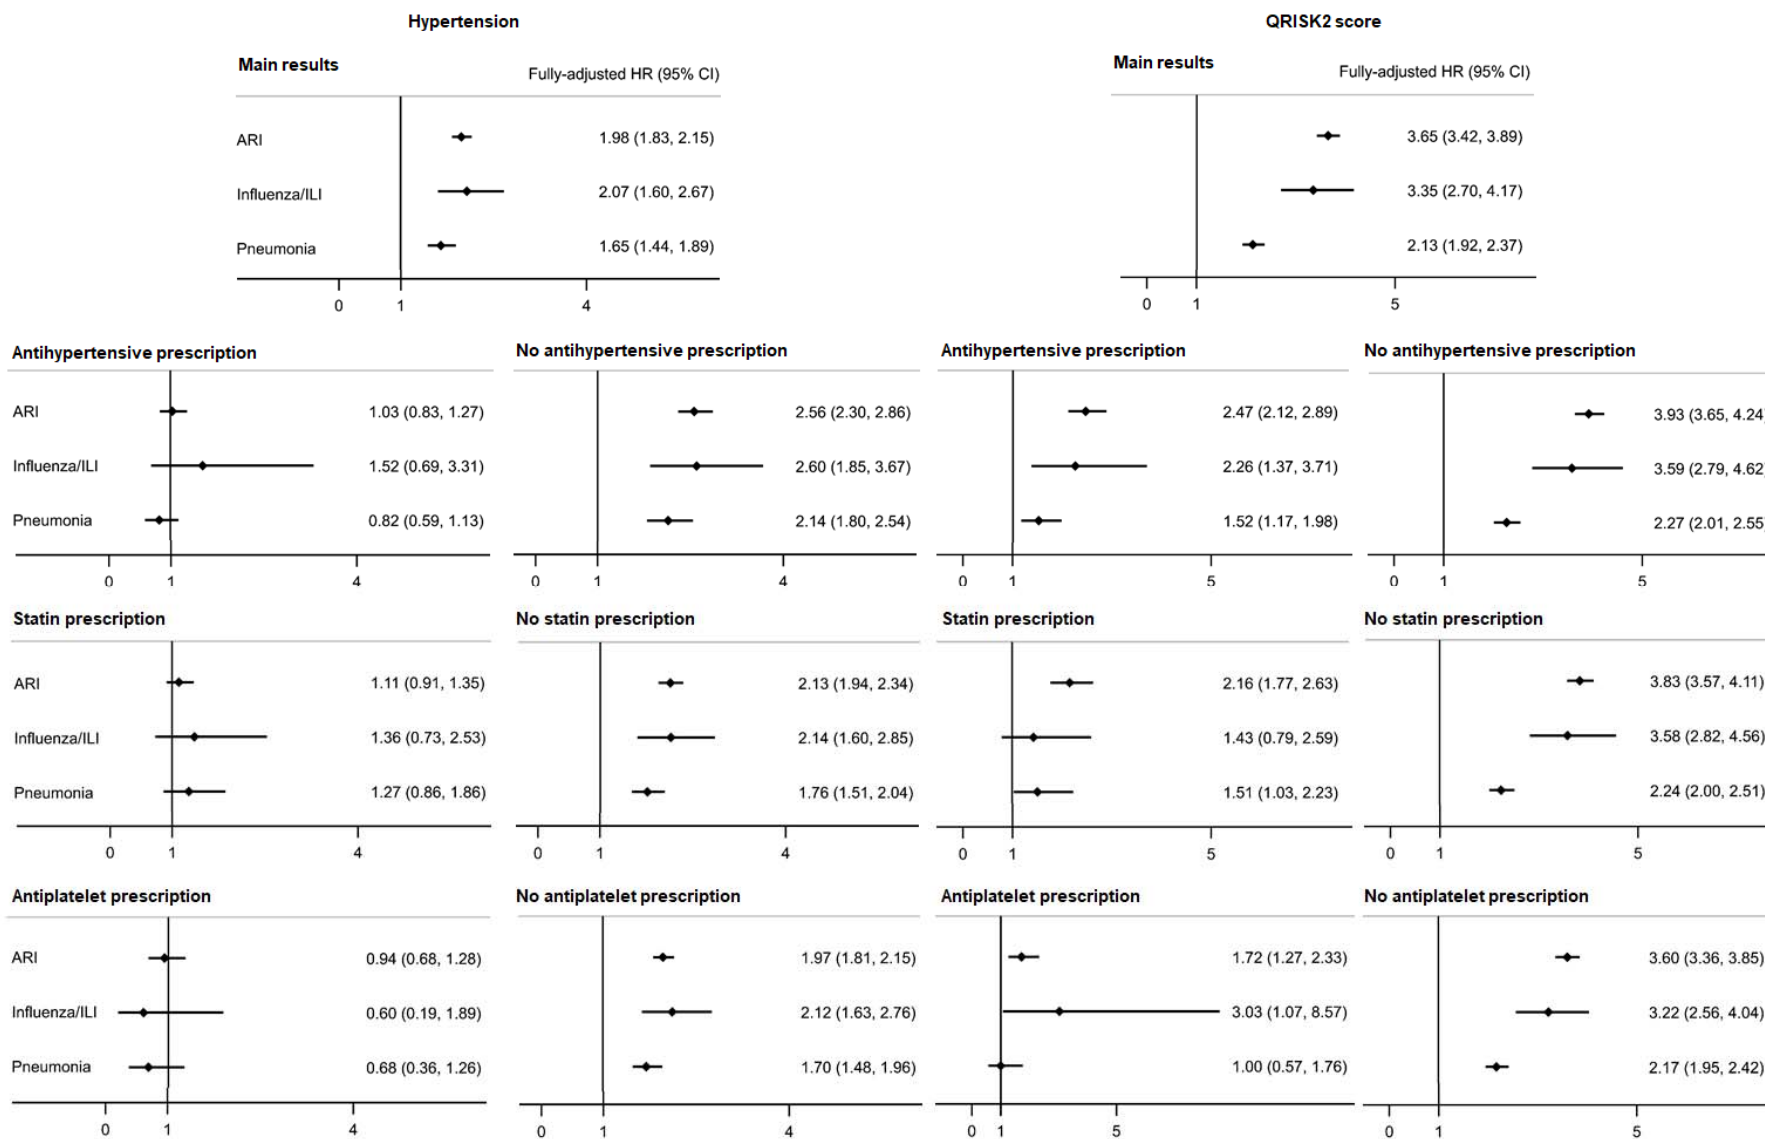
Hypertension

Main results

Fully-adjusted HR (95% CI)

ARI 1.98 (1.83, 2.15)

Influenza/ILI 2.07 (1.60, 2.67)

Pneumonia 1.65 (1.44, 1.89)

0 1 4

QRISK2 score

Main results

Fully-adjusted HR (95% CI)

3.65 (3.42, 3.89)

3.35 (2.70, 4.17)

2.13 (1.92, 2.37)

0 1 5

Antihypertensive prescription

ARI 1.03 (0.83, 1.27)

Influenza/ILI 1.52 (0.69, 3.31)

Pneumonia 0.82 (0.59, 1.13)

0 1 4

No antihypertensive prescription

2.56 (2.30, 2.86)

2.60 (1.85, 3.67)

2.14 (1.80, 2.54)

0 1 4

Antihypertensive prescription

2.47 (2.12, 2.89)

2.26 (1.37, 3.71)

1.52 (1.17, 1.98)

0 1 5

No antihypertensive prescription

3.93 (3.65, 4.24

3.59 (2.79, 4.62

2.27 (2.01, 2.55

0 1 5

Statin prescription

ARI 1.11 (0.91, 1.35)

Influenza/ILI 1.36 (0.73, 2.53)

Pneumonia 1.27 (0.86, 1.86)

0 1 4

No statin prescription

2.13 (1.94, 2.34)

2.14 (1.60, 2.85)

1.76 (1.51, 2.04)

0 1 4

Statin prescription

2.16 (1.77, 2.63)

1.43 (0.79, 2.59)

1.51 (1.03, 2.23)

0 1 5

No statin prescription

3.83 (3.57, 4.11)

3.58 (2.82, 4.56)

2.24 (2.00, 2.51)

0 1 5

Antiplatelet prescription

ARI 0.94 (0.68, 1.28)

Influenza/ILI 0.60 (0.19, 1.89)

Pneumonia 0.68 (0.36, 1.26)

0 1 4

No antiplatelet prescription

1.97 (1.81, 2.15)

2.12 (1.63, 2.76)

1.70 (1.48, 1.96)

0 1 4

Antiplatelet prescription

1.72 (1.27, 2.33)

3.03 (1.07, 8.57)

1.00 (0.57, 1.76)

0 1 5

No antiplatelet prescription

3.60 (3.36, 3.85)

3.22 (2.56, 4.04)

2.17 (1.95, 2.42)

0 1 5